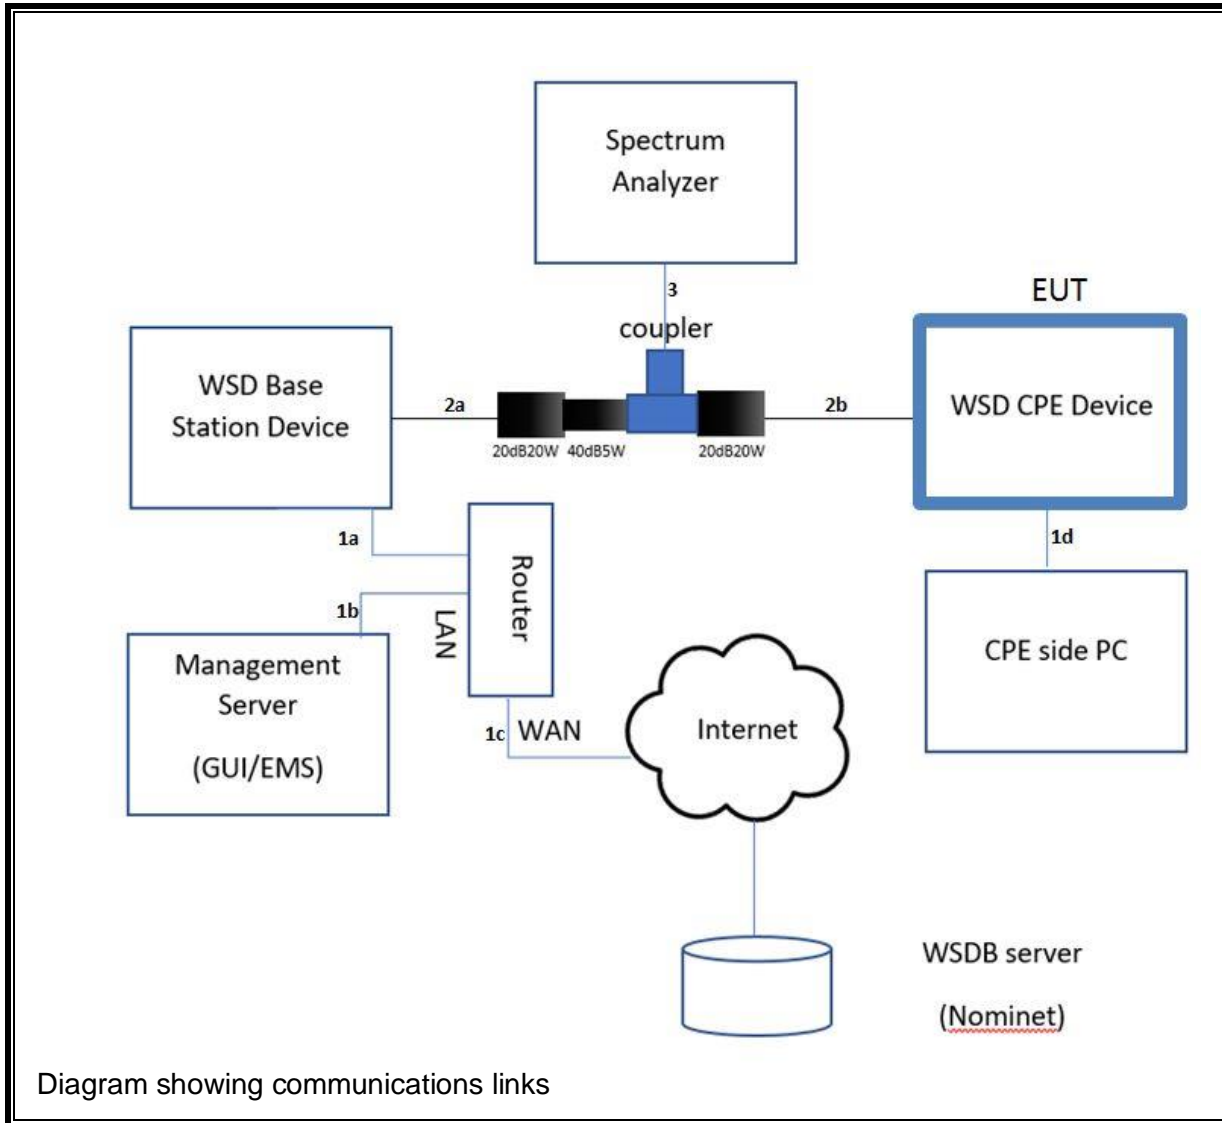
Spectrum Analyzer

3

coupler

EUT

WSD Base Station Device

2a

20dB20W 40dB5W 20dB20W

2b

WSD CPE Device

1a

Router

1d

1b

LAN

Management Server (GUI/EMS)

CPE side PC

1c WAN

Internet

WSDB server

(Nominet)

Diagram showing communications links